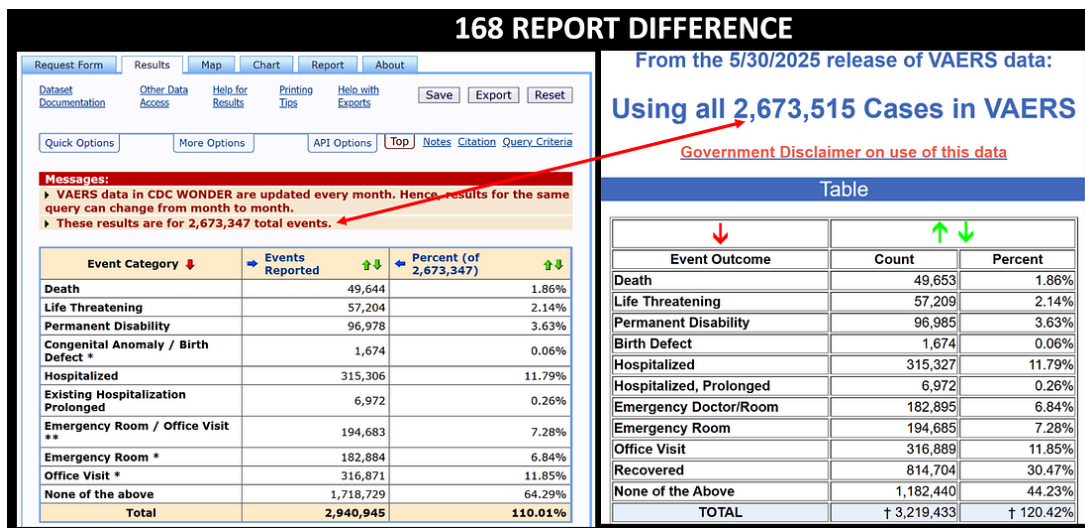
168 REPORT DIFFERENCE

Request Form | Results | Map | Chart | Report | About

Dataset Documentation | Other Data Access | Help for Results | Printing Tips | Help with Exports | Save | Export | Reset

Quick Options | More Options | API Options | Top | Notes | Citation | Query Criteria

Messages:
▸ VAERS data in CDC WONDER are updated every month. Hence, results for the same query can change from month to month.
▸ These results are for 2,673,347 total events.

| Event Category | Events Reported | Percent (of 2,673,347) |
|---|---|---|
| Death | 49,644 | 1.86% |
| Life Threatening | 57,204 | 2.14% |
| Permanent Disability | 96,978 | 3.63% |
| Congenital Anomaly / Birth Defect * | 1,674 | 0.06% |
| Hospitalized | 315,306 | 11.79% |
| Existing Hospitalization Prolonged | 6,972 | 0.26% |
| Emergency Room / Office Visit ** | 194,683 | 7.28% |
| Emergency Room * | 182,884 | 6.84% |
| Office Visit * | 316,871 | 11.85% |
| None of the above | 1,718,729 | 64.29% |
| Total | 2,940,945 | 110.01% |

From the 5/30/2025 release of VAERS data:

Using all 2,673,515 Cases in VAERS

Government Disclaimer on use of this data

Table

| Event Outcome | Count | Percent |
|---|---|---|
| Death | 49,653 | 1.86% |
| Life Threatening | 57,209 | 2.14% |
| Permanent Disability | 96,985 | 3.63% |
| Birth Defect | 1,674 | 0.06% |
| Hospitalized | 315,327 | 11.79% |
| Hospitalized, Prolonged | 6,972 | 0.26% |
| Emergency Doctor/Room | 182,895 | 6.84% |
| Emergency Room | 194,685 | 7.28% |
| Office Visit | 316,889 | 11.85% |
| Recovered | 814,704 | 30.47% |
| None of the Above | 1,182,440 | 44.23% |
| TOTAL | † 3,219,433 | † 120.42% |